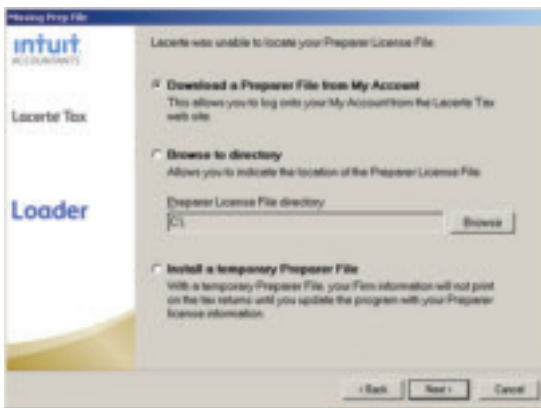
Missing Prep File

intuit. ACCOUNTANTS

Lacerte Tax

Loader

Lacerte was unable to locate your Preparer License File.

Download a Preparer File from My Account
This allows you to log onto your My Account from the Lacerte Tax web site.

Browse to directory
Allows you to indicate the location of the Preparer License File.

Preparer License File directory
C:\

Browse

Install a temporary Preparer File
With a temporary Preparer File, your Firm information will not print on the tax returns until you update the program with your Preparer license information.

< Back

Next >

Cancel